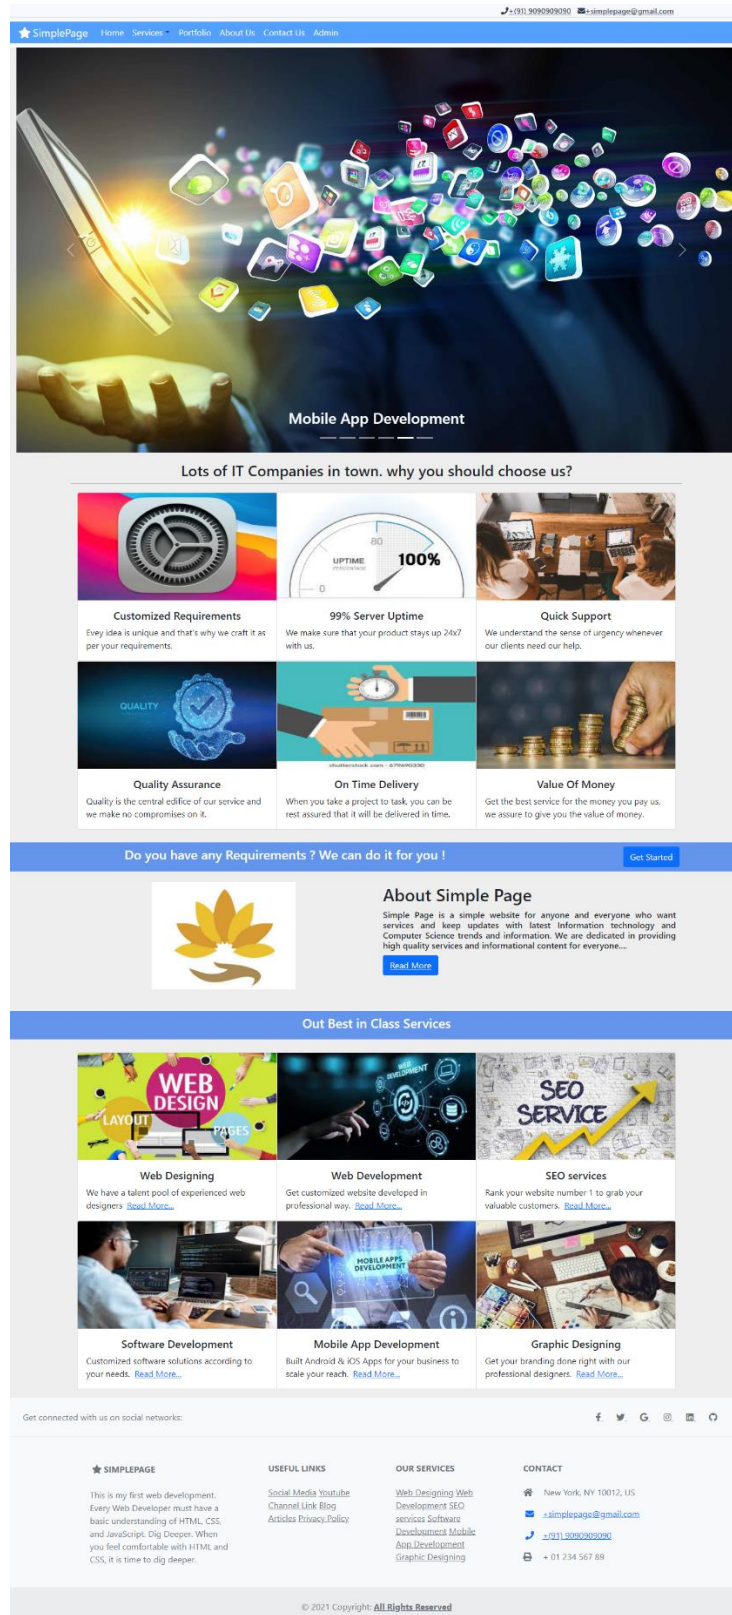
+(91) 9090909090 +simplepage@gmail.com

SimplePage Home Services Portfolio About Us Contact Us Admin

Mobile App Development

Lots of IT Companies in town. why you should choose us?

UPTIME 100%

Customized Requirements
Evey idea is unique and that's why we craft it as per your requirements.

99% Server Uptime
We make sure that your product stays up 24x7 with us.

Quick Support
We understand the sense of urgency whenever our clients need our help.

QUALITY

Quality Assurance
Quality is the central edifice of our service and we make no compromises on it.

On Time Delivery
When you take a project to task, you can be rest assured that it will be delivered in time.

Value Of Money
Get the best service for the money you pay us, we assure to give you the value of money.

Do you have any Requirements ? We can do it for you !
Get Started

About Simple Page
Simple Page is a simple website for anyone and everyone who want services and keep updates with latest Information technology and Computer Science trends and information. We are dedicated in providing high quality services and informational content for everyone....
Read More

Out Best in Class Services

WEB DESIGN LAYOUT PAGES

Web Designing
We have a talent pool of experienced web designers Read More...

Web Development
Get customized website developed in professional way. Read More...

SEO SERVICE

SEO services
Rank your website number 1 to grab your valuable customers. Read More...

Software Development
Customized software solutions according to your needs. Read More...

MOBILE APPS DEVELOPMENT

Mobile App Development
Built Android & iOS Apps for your business to scale your reach. Read More...

Graphic Designing
Get your branding done right with our professional designers. Read More...

Get connected with us on social networks:

SIMPLEPAGE
This is my first web development. Every Web Developer must have a basic understanding of HTML, CSS, and JavaScript. Dig Deeper. When you feel comfortable with HTML and CSS, it is time to dig deeper.

USEFUL LINKS
Social Media Youtube Channel Link Blog Articles Privacy Policy

OUR SERVICES
Web Designing Web Development SEO services Software Development Mobile App Development Graphic Designing

CONTACT
New York, NY 10012, US
+simplepage@gmail.com
+(91) 9090909090
+ 01 234 567 89

© 2021 Copyright: All Rights Reserved